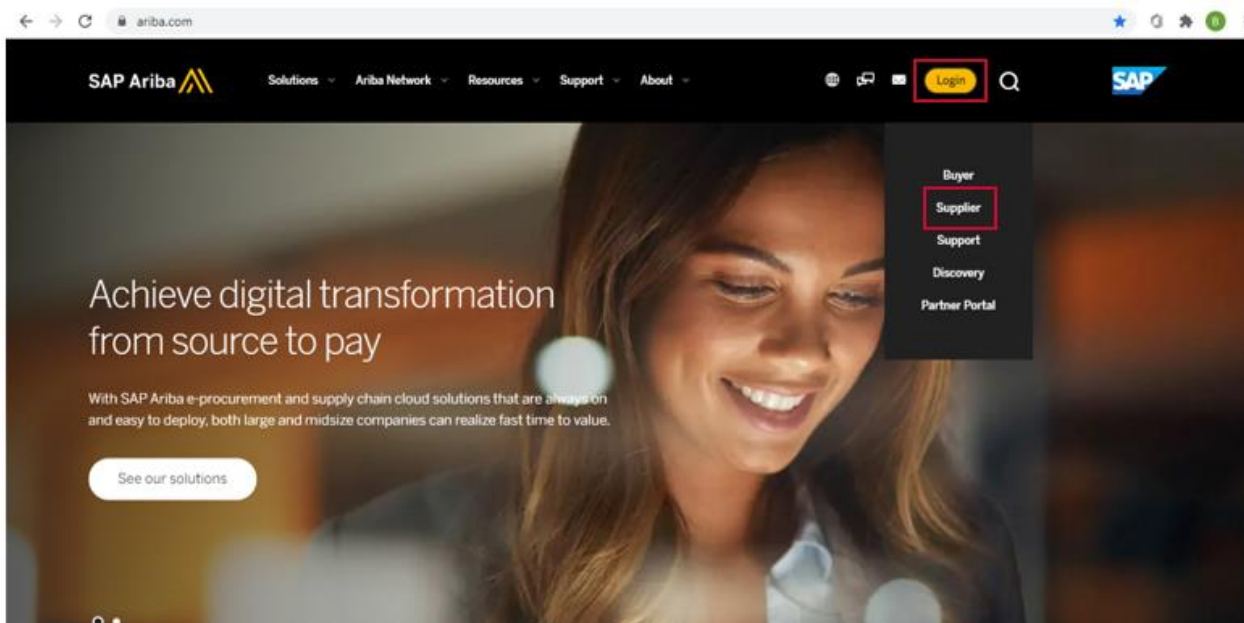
ariba.com

SAP Ariba

Solutions Ariba Network Resources Support About

Login

SAP

Buyer
Supplier
Support
Discovery
Partner Portal

Achieve digital transformation from source to pay

With SAP Ariba e-procurement and supply chain cloud solutions that are always on and easy to deploy, both large and midsize companies can realize fast time to value.

See our solutions